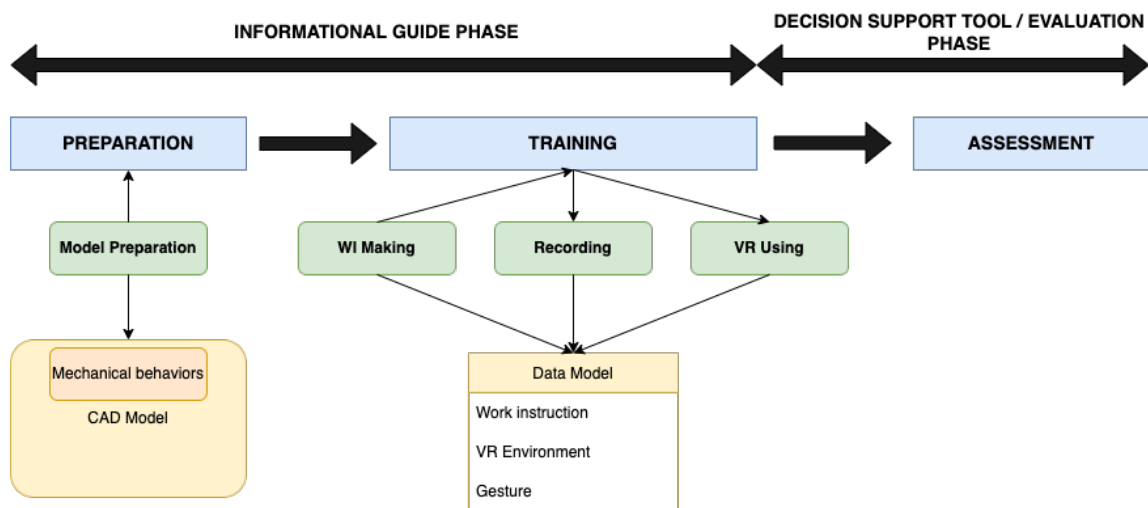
INFORMATIONAL GUIDE PHASE

DECISION SUPPORT TOOL / EVALUATION PHASE

PREPARATION

TRAINING

ASSESSMENT

Model Preparation

WI Making

Recording

VR Using

Mechanical behaviors

CAD Model

Data Model

Work instruction

VR Environment

Gesture